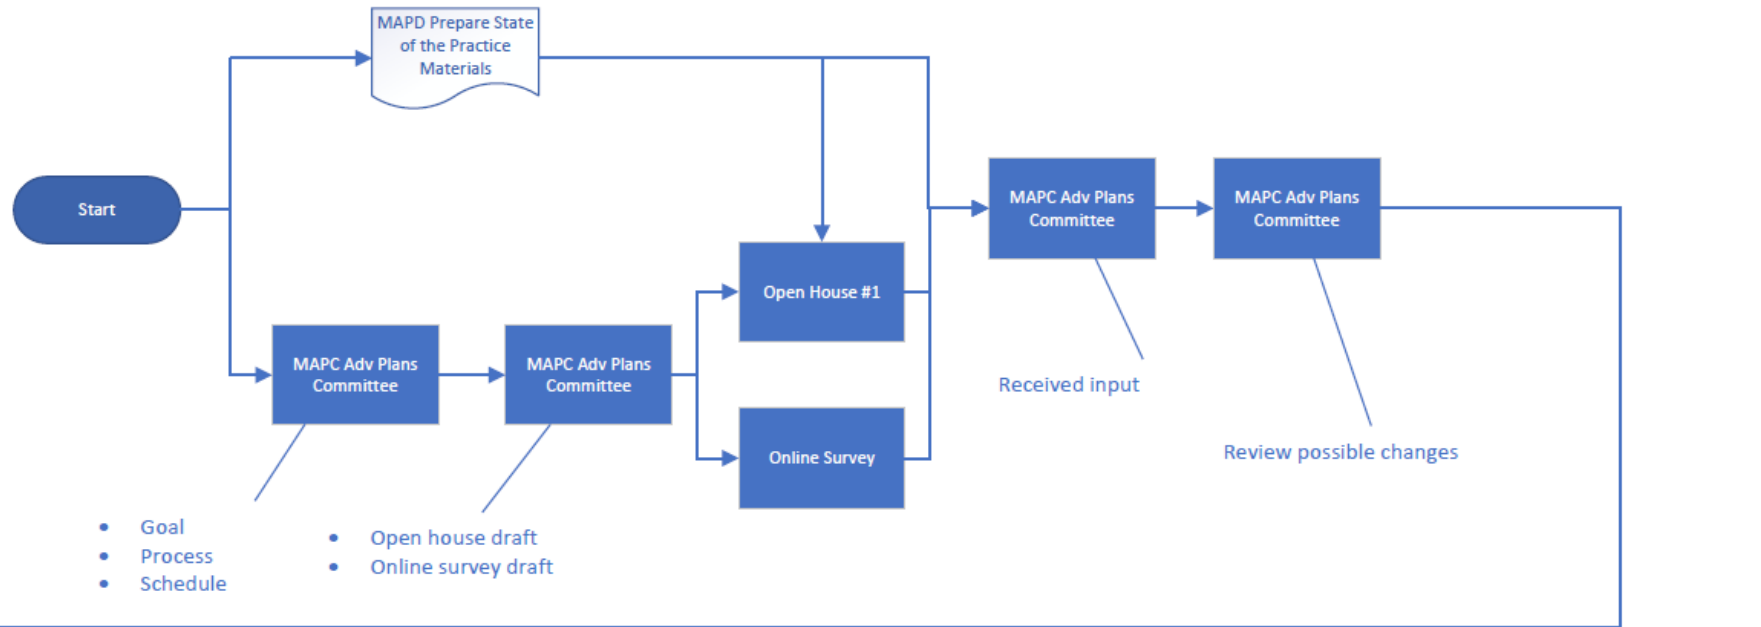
MAPD Prepare State of the Practice Materials

Start

MAPC Adv Plans Committee

MAPC Adv Plans Committee

Open House #1

Online Survey

MAPC Adv Plans Committee

MAPC Adv Plans Committee

Received input

Review possible changes

- Goal
- Process
- Schedule

- Open house draft
- Online survey draft